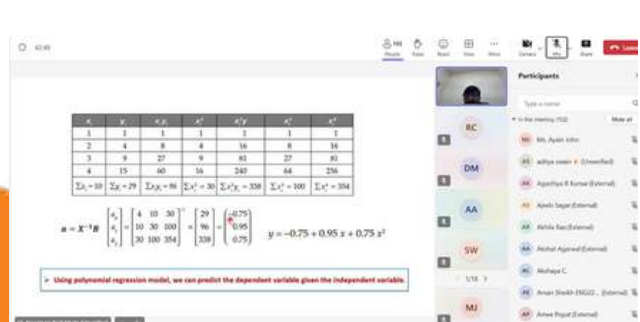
42:49

Participants

Type a name

In this meeting (102)

Mute all

| $x_i$ | $y_i$ | $x_iy_i$ | $x_i^2$ | $x_i^2y_i$ | $x_i^3$ | $x_i^4$ |
|---|---|---|---|---|---|---|
| 1 | 1 | 1 | 1 | 1 | 1 | 1 |
| 2 | 4 | 8 | 4 | 16 | 8 | 16 |
| 3 | 9 | 27 | 9 | 81 | 27 | 81 |
| 4 | 15 | 60 | 16 | 240 | 64 | 256 |
| $\Sigma x_i = 10$ | $\Sigma y_i = 29$ | $\Sigma x_iy_i = 96$ | $\Sigma x_i^2 = 30$ | $\Sigma x_i^2y_i = 338$ | $\Sigma x_i^3 = 100$ | $\Sigma x_i^4 = 354$ |

$a = X^{-1}B \begin{bmatrix} a_0 \\ a_1 \\ a_2 \end{bmatrix} = \begin{bmatrix} 4 & 10 & 30 \\ 10 & 30 & 100 \\ 30 & 100 & 354 \end{bmatrix}^{-1} \begin{bmatrix} 29 \\ 96 \\ 338 \end{bmatrix} = \begin{bmatrix} -0.75 \\ 0.95 \\ 0.75 \end{bmatrix}$ $y = -0.75 + 0.95x + 0.75x^2$

➢ Using polynomial regression model, we can predict the dependent variable given the independent variable.

RC
DM
AA
SW
MJ
1/18

Ms. Ayain John
aditya swain (Unverified)
Ayeshya R Kumar (External)
Ajeeb Sagar (External)
Akhila Rao (External)
Akshat Agarwal (External)
Akshaya C
Aman Shaikh ENG22... (External)
Amee Popat (External)